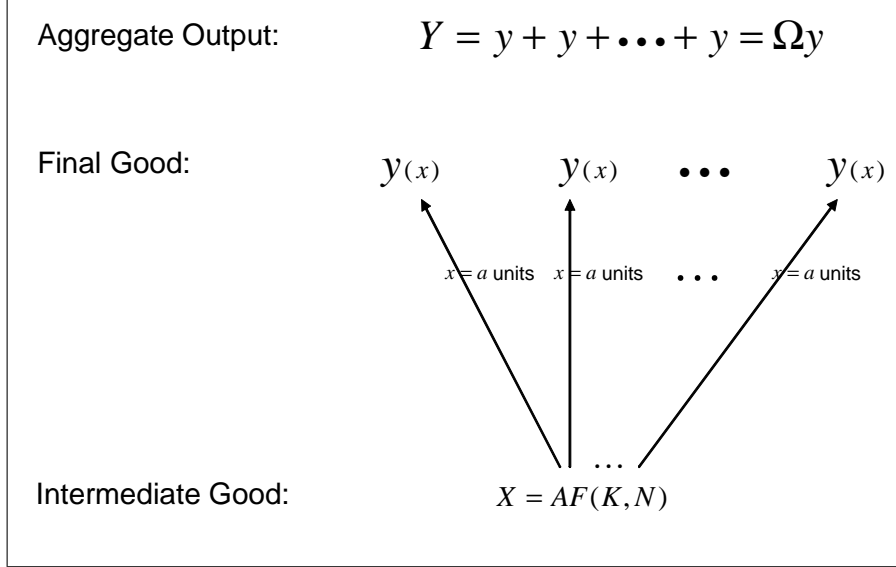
Aggregate Output: $Y = y + y + \bullet\bullet\bullet + y = \Omega y$

Final Good: $y(x)$ $y(x)$ $\bullet\bullet\bullet$ $y(x)$

$x = a$ units $x = a$ units $\bullet\bullet\bullet$ $x = a$ units

$\dots$

Intermediate Good: $X = AF(K, N)$